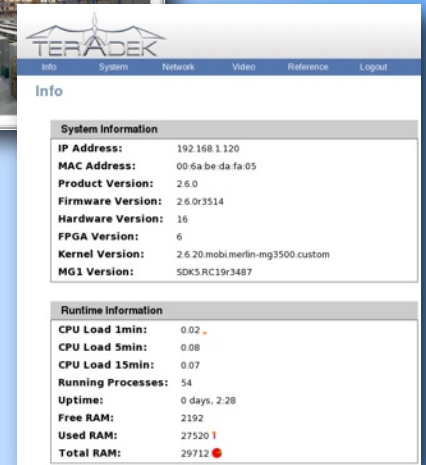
TERADEK

Info System Network Video Reference Logout

Info

System Information

| | |
|---|---|
| IP Address: | 192.168.1.120 |
| MAC Address: | 00:6a:be:da:fa:05 |
| Product Version: | 2.6.0 |
| Firmware Version: | 2.6.0r3514 |
| Hardware Version: | 16 |
| FPGA Version: | 6 |
| Kernel Version: | 2.6.20.mobi.merlin-mg3500.custom |
| MG1 Version: | SDK5.RC19r3487 |

Runtime Information

| | |
|---|---|
| CPU Load 1min: | 0.02 |
| CPU Load 5min: | 0.08 |
| CPU Load 15min: | 0.07 |
| Running Processes: | 54 |
| Uptime: | 0 days, 2:28 |
| Free RAM: | 2192 |
| Used RAM: | 27520 |
| Total RAM: | 29712 |